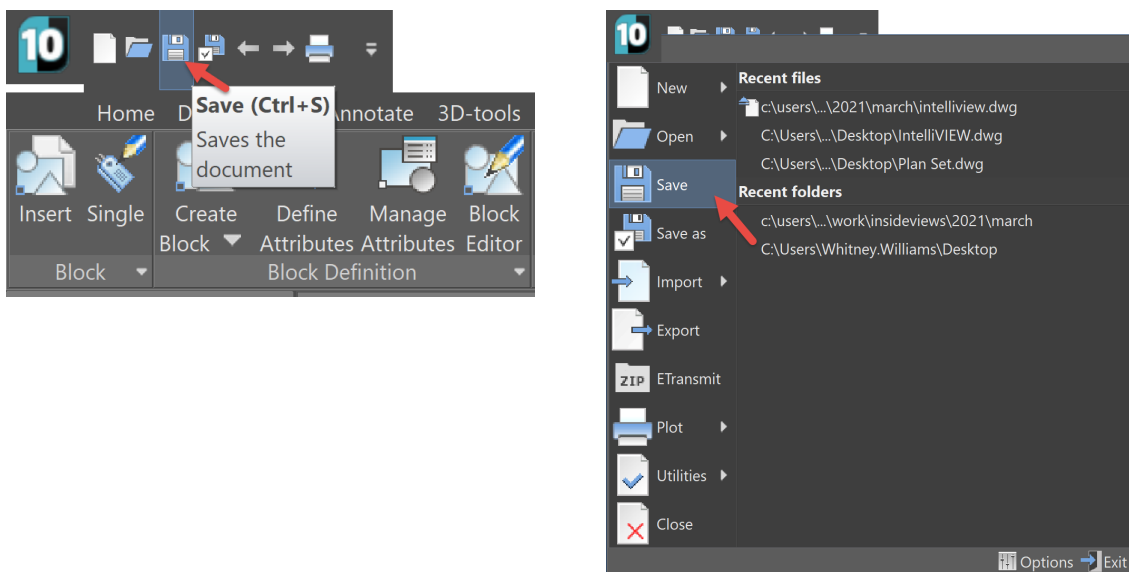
10

Home D Annotate 3D-tools

Save (Ctrl+S)
Saves the document

Insert Single Create Block Define Attributes Manage Attributes Block Editor

Block Block Definition

10

New
Open
Save
Save as
Import
Export
ZIP ETransmit
Plot
Utilities
Close

Recent files
c:\users\...\2021\march\intelliview.dwg
C:\Users\...\Desktop\IntelliVIEW.dwg
C:\Users\...\Desktop\Plan Set.dwg
Recent folders
c:\users\...\work\insideviews\2021\march
C:\Users\Whitney.Williams\Desktop

Options Exit